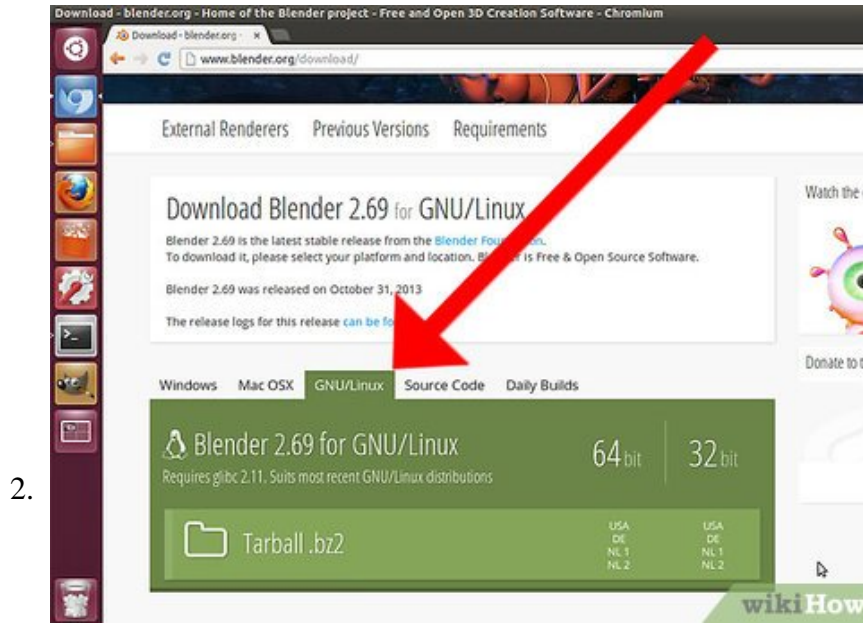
Download - blender.org - Home of the Blender project - Free and Open 3D Creation Software - Chromium

Download - blender.org ×

www.blender.org/download/

External Renderers Previous Versions Requirements

Download Blender 2.69 for GNU/Linux

Blender 2.69 is the latest stable release from the Blender Fou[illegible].
To download it, please select your platform and location. Bl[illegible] is Free & Open Source Software.

Blender 2.69 was released on October 31, 2013

The release logs for this release can be fo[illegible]

Watch the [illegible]

Donate to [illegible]

Windows Mac OSX GNU/Linux Source Code Daily Builds

Blender 2.69 for GNU/Linux

Requires glibc 2.11. Suits most recent GNU/Linux distributions

64 bit 32 bit

Tarball .bz2

USA DE NL 1 NL 2

USA DE NL 1 NL 2

2.

wikiHow